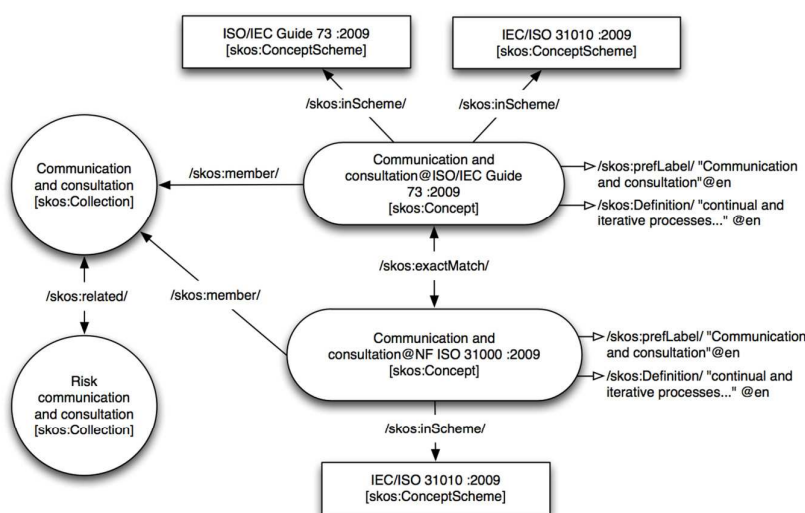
ISO/IEC Guide 73 :2009
[skos:ConceptScheme]

IEC/ISO 31010 :2009
[skos:ConceptScheme]

/skos:inScheme/

/skos:inScheme/

Communication and consultation [skos:Collection]

/skos:member/

Communication and consultation@ISO/IEC Guide 73 :2009
[skos:Concept]

/skos:prefLabel/ "Communication and consultation"@en

/skos:Definition/ "continual and iterative processes..." @en

/skos:exactMatch/

/skos:related/

/skos:member/

Communication and consultation@NF ISO 31000 :2009
[skos:Concept]

/skos:prefLabel/ "Communication and consultation"@en

/skos:Definition/ "continual and iterative processes..." @en

Risk communication and consultation [skos:Collection]

/skos:inScheme/

IEC/ISO 31010 :2009
[skos:ConceptScheme]